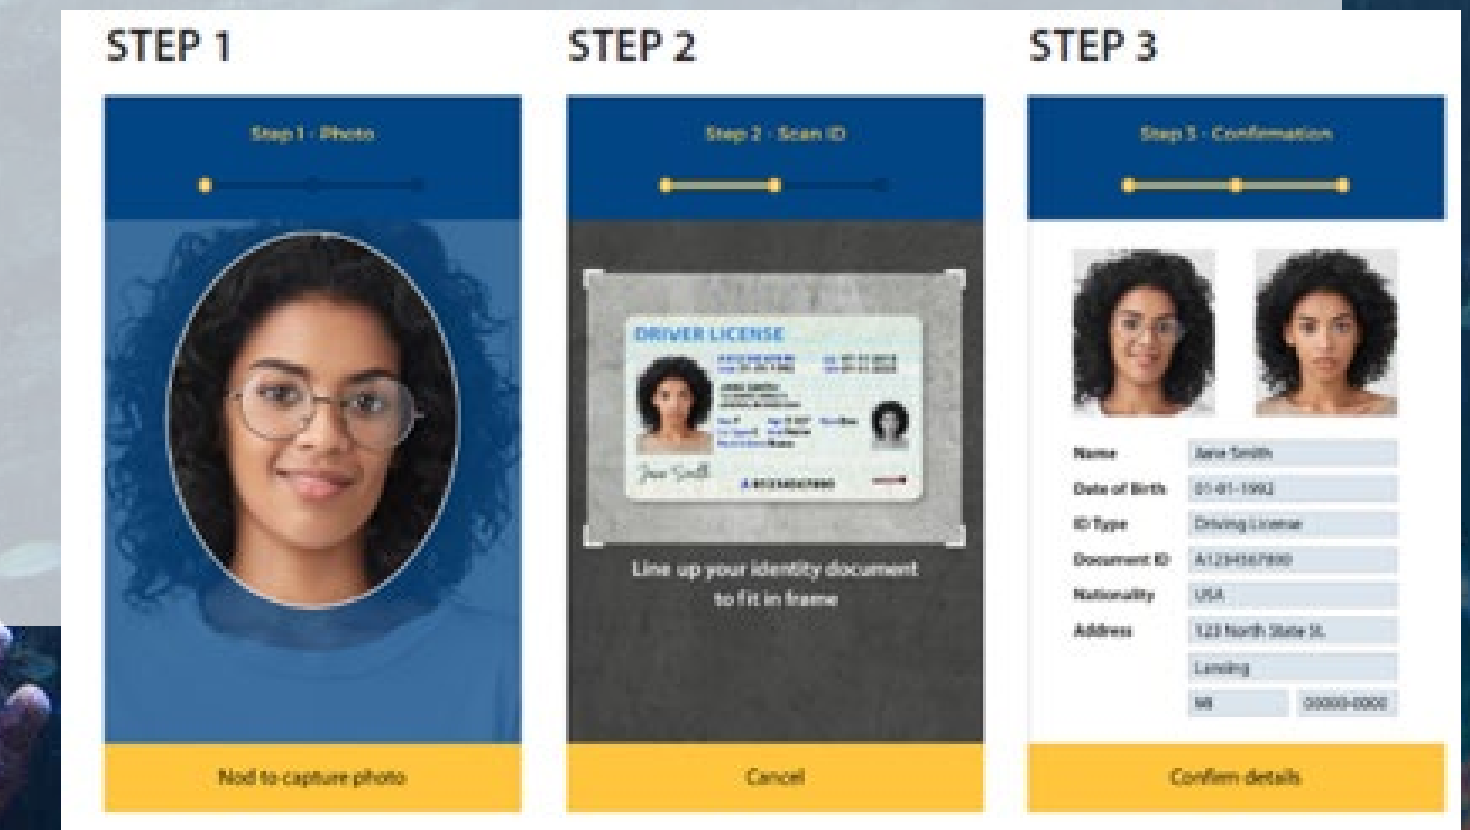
STEP 1

Step 1 - Photo

Nod to capture photo

STEP 2

Step 2 - Scan ID

DRIVER LICENSE

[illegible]

Jane Smith

Line up your identity document to fit in frame

Cancel

STEP 3

Step 3 - Confirmation

| Name | Jane Smith |
|---|---|
| Date of Birth | 01-01-1992 |
| ID Type | Driving License |
| Document ID | A1234567890 |
| Nationality | USA |
| Address | 123 North State St. |
| | Lansing |
| | MI 00000-0000 |

Confirm details